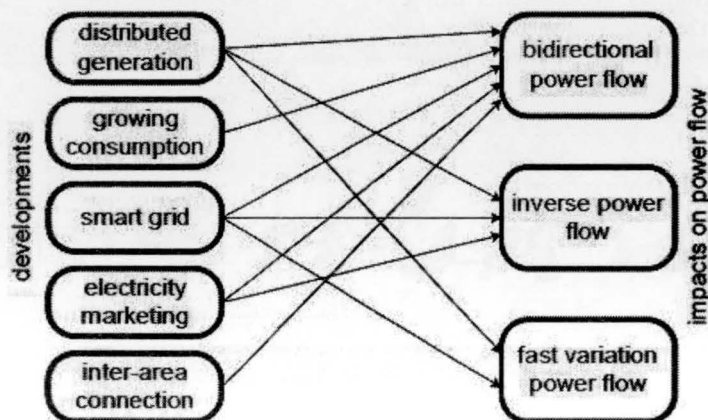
developments

distributed generation

growing consumption

smart grid

electricity marketing

inter-area connection

impacts on power flow

bidirectional power flow

inverse power flow

fast variation power flow